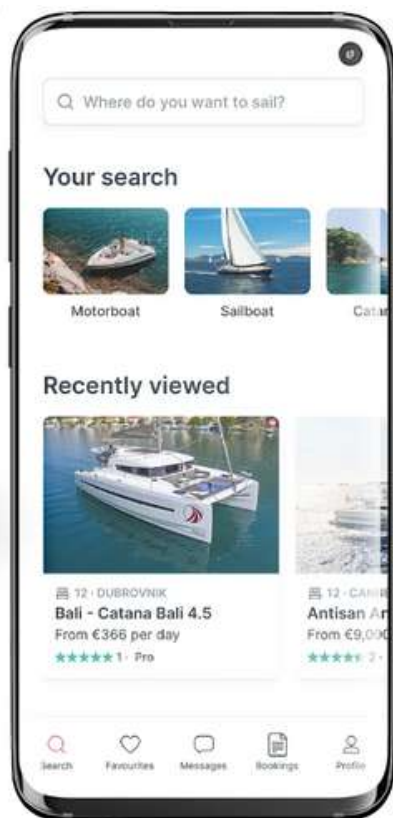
Where do you want to sail?

Your search

Motorboat

Sailboat

Cata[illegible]

Recently viewed

12 · DUBROVNIK
Bali - Catana Bali 4.5
From €366 per day
★★★★★ 1 · Pro

12 · CAN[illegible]
Antisan A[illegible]
From €9,00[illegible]
★★★★★ 2 · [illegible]

Search
Favourites
Messages
Bookings
Profile